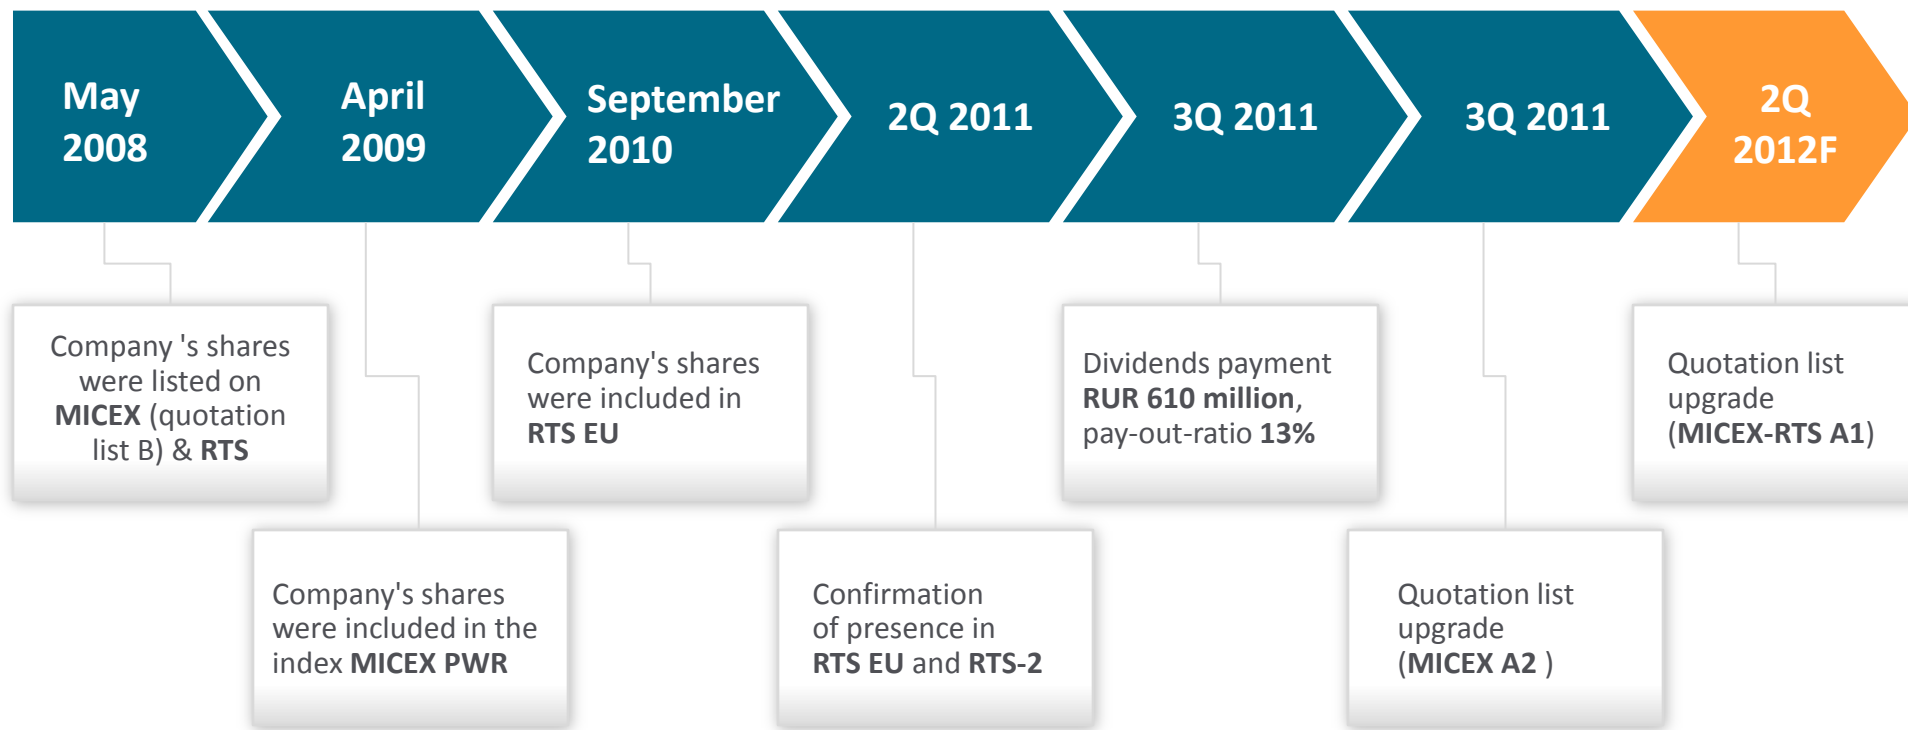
May 2008

April 2009

September 2010

2Q 2011

3Q 2011

3Q 2011

2Q 2012F

Company 's shares were listed on MICEX (quotation list B) & RTS

Company's shares were included in the index MICEX PWR

Company's shares were included in RTS EU

Confirmation of presence in RTS EU and RTS-2

Dividends payment RUR 610 million, pay-out-ratio 13%

Quotation list upgrade (MICEX A2 )

Quotation list upgrade (MICEX-RTS A1)